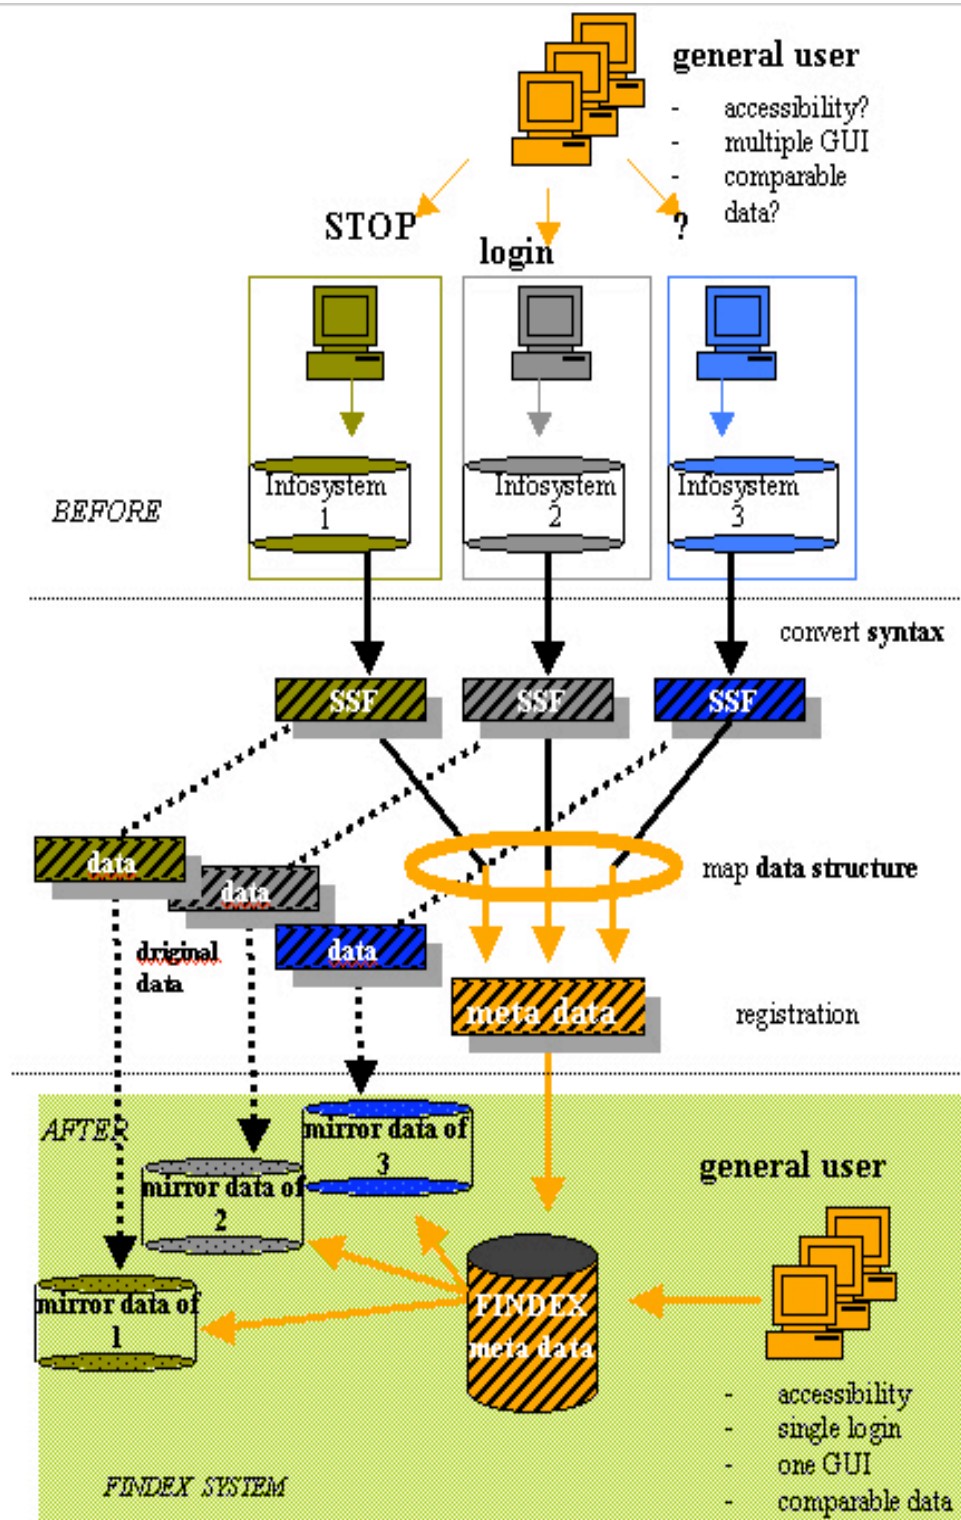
general user
- accessibility?
- multiple GUI
- comparable data?

STOP
login
?

Infosystem 1
Infosystem 2
Infosystem 3

BEFORE

convert syntax

SSF
SSF
SSF

data
data
data

original data

map data structure

meta data

registration

AFTER

mirror data of 3
mirror data of 2
mirror data of 1

general user

FINDEX meta data

- accessibility
- single login
- one GUI
- comparable data

FINDEX SYSTEM